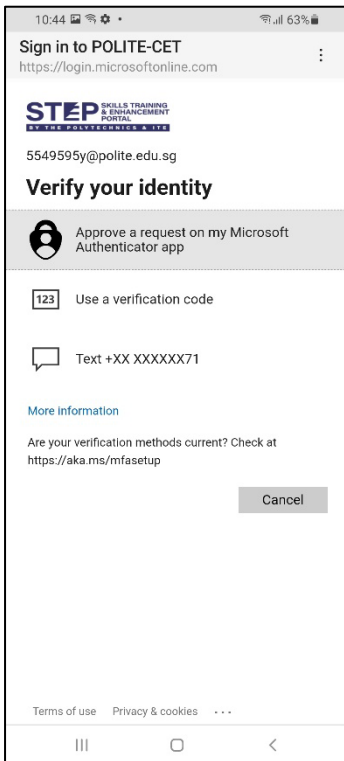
10:44 63%

Sign in to POLITE-CET
https://login.microsoftonline.com

STEP SKILLS TRAINING & ENHANCEMENT PORTAL
BY THE POLYTECHNICS & ITE

5549595y@polite.edu.sg

Verify your identity

Approve a request on my Microsoft Authenticator app

123 Use a verification code

Text +XX XXXXXX71

More information

Are your verification methods current? Check at https://aka.ms/mfasetup

Cancel

Terms of use Privacy & cookies ...